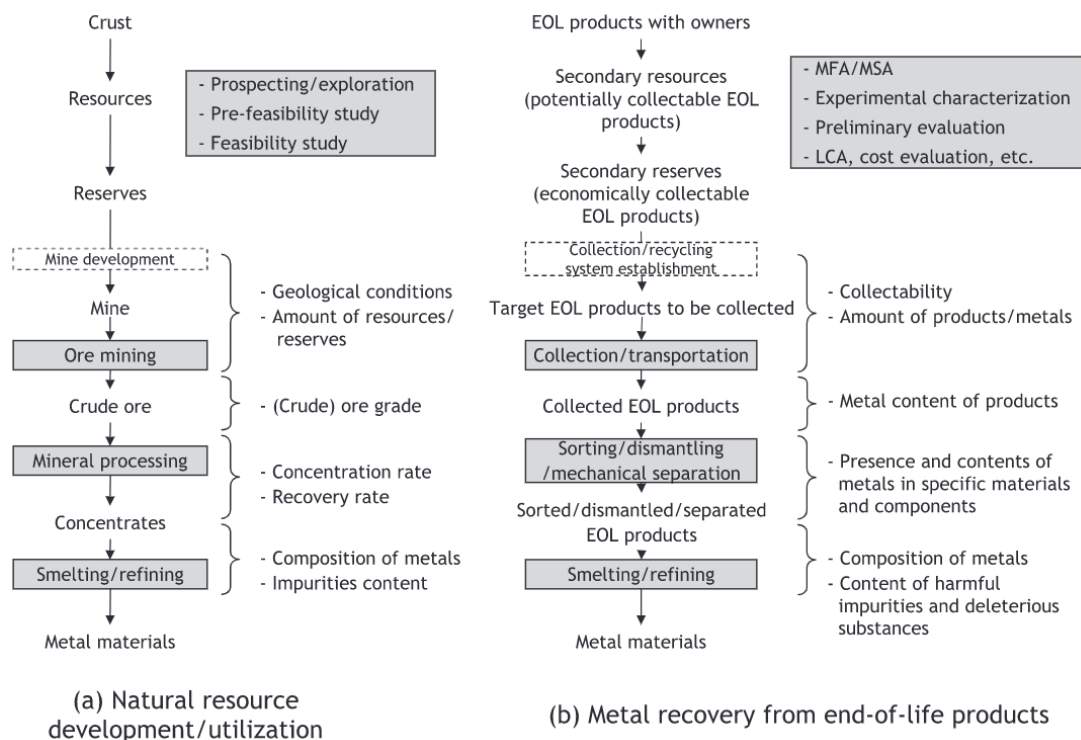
Crust

Resources

- Prospecting/exploration
- Pre-feasibility study
- Feasibility study

Reserves

Mine development

Mine

Ore mining

- Geological conditions
- Amount of resources/ reserves

Crude ore

- (Crude) ore grade

Mineral processing

- Concentration rate
- Recovery rate

Concentrates

Smelting/refining

- Composition of metals
- Impurities content

Metal materials

(a) Natural resource development/utilization

EOL products with owners

Secondary resources (potentially collectable EOL products)

- MFA/MSA
- Experimental characterization
- Preliminary evaluation
- LCA, cost evaluation, etc.

Secondary reserves (economically collectable EOL products)

Collection/recycling system establishment

Target EOL products to be collected

Collection/transportation

- Collectability
- Amount of products/metals

Collected EOL products

- Metal content of products

Sorting/dismantling /mechanical separation

- Presence and contents of metals in specific materials and components

Sorted/dismantled/separated EOL products

Smelting/refining

- Composition of metals
- Content of harmful impurities and deleterious substances

Metal materials

(b) Metal recovery from end-of-life products